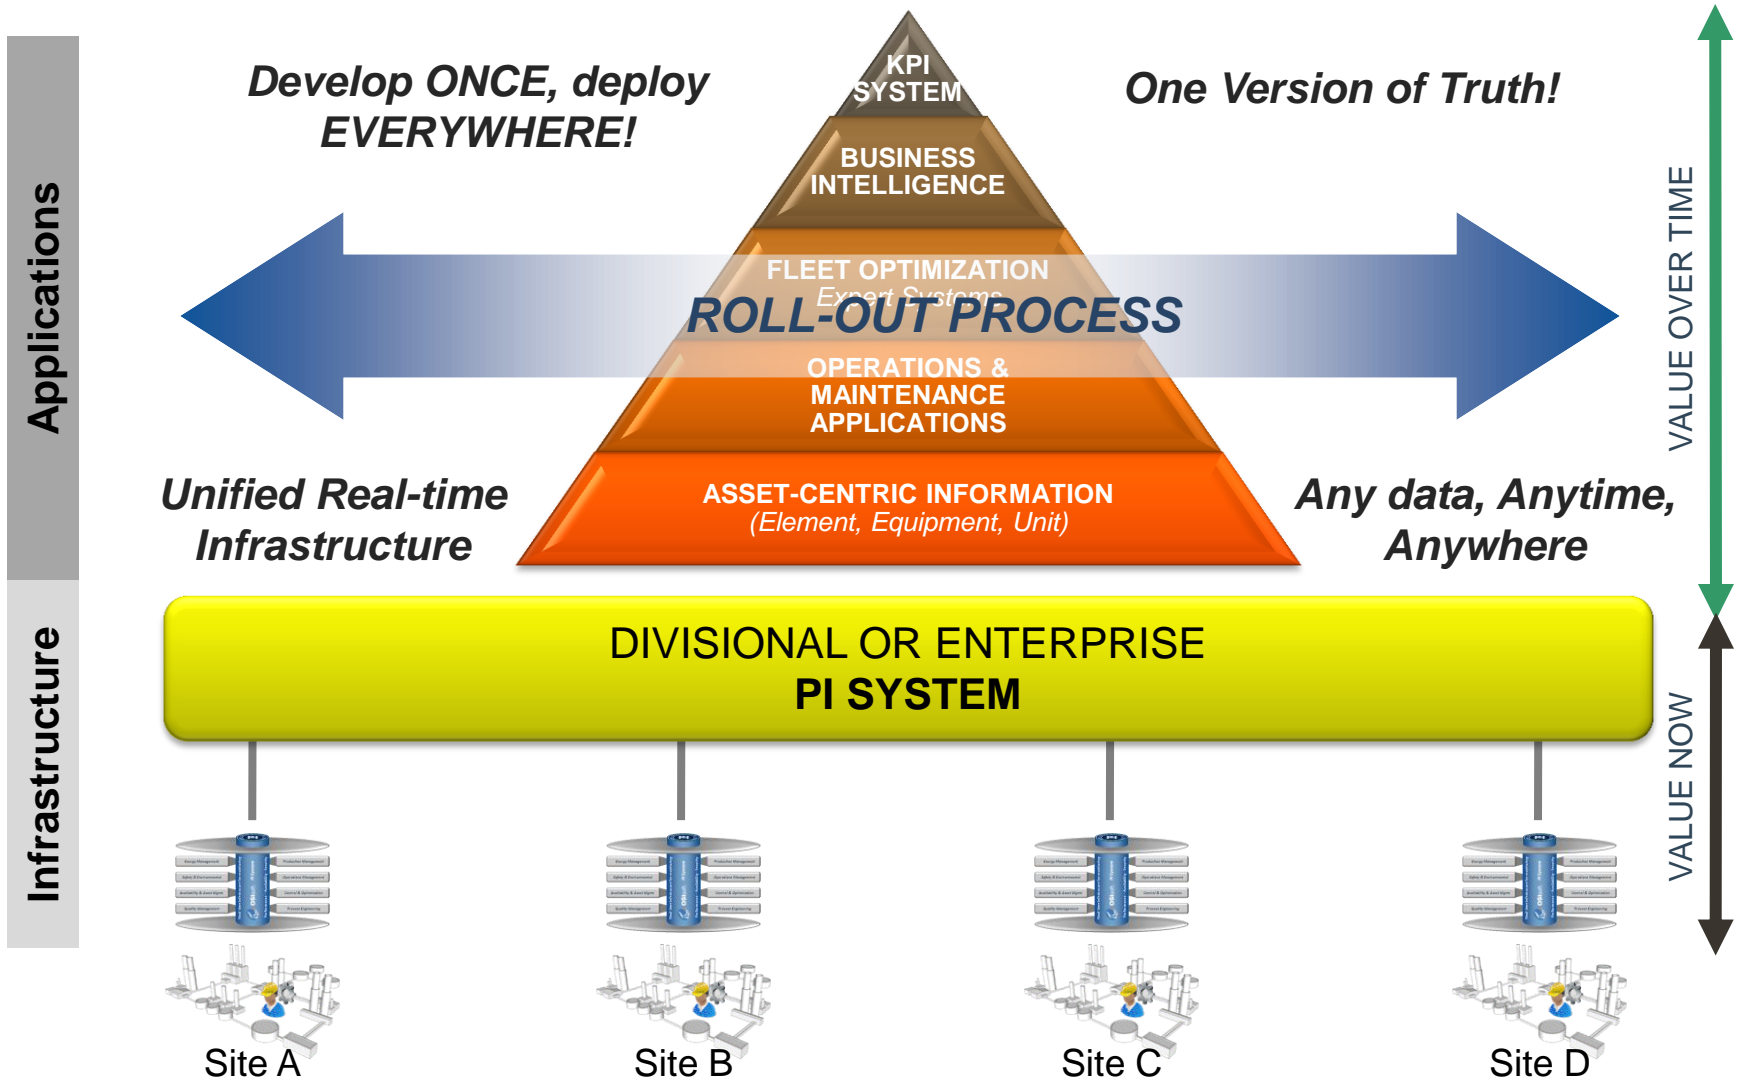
Applications

Infrastructure

Develop ONCE, deploy EVERYWHERE!

KPI SYSTEM

One Version of Truth!

BUSINESS INTELLIGENCE

FLEET OPTIMIZATION
Expert Systems

ROLL-OUT PROCESS

OPERATIONS & MAINTENANCE APPLICATIONS

ASSET-CENTRIC INFORMATION
(Element, Equipment, Unit)

Unified Real-time Infrastructure

Any data, Anytime, Anywhere

VALUE OVER TIME

DIVISIONAL OR ENTERPRISE
PI SYSTEM

VALUE NOW

Site A

Site B

Site C

Site D